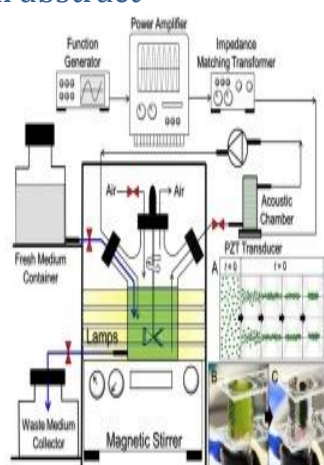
Function Generator

Power Amplifier

Impedance Matching Transformer

Air

Air

Acoustic Chamber

PZT Transducer

Fresh Medium Container

A

t = 0

t > 0

Lamps

Waste Medium Collector

Magnetic Stirrer

B

C